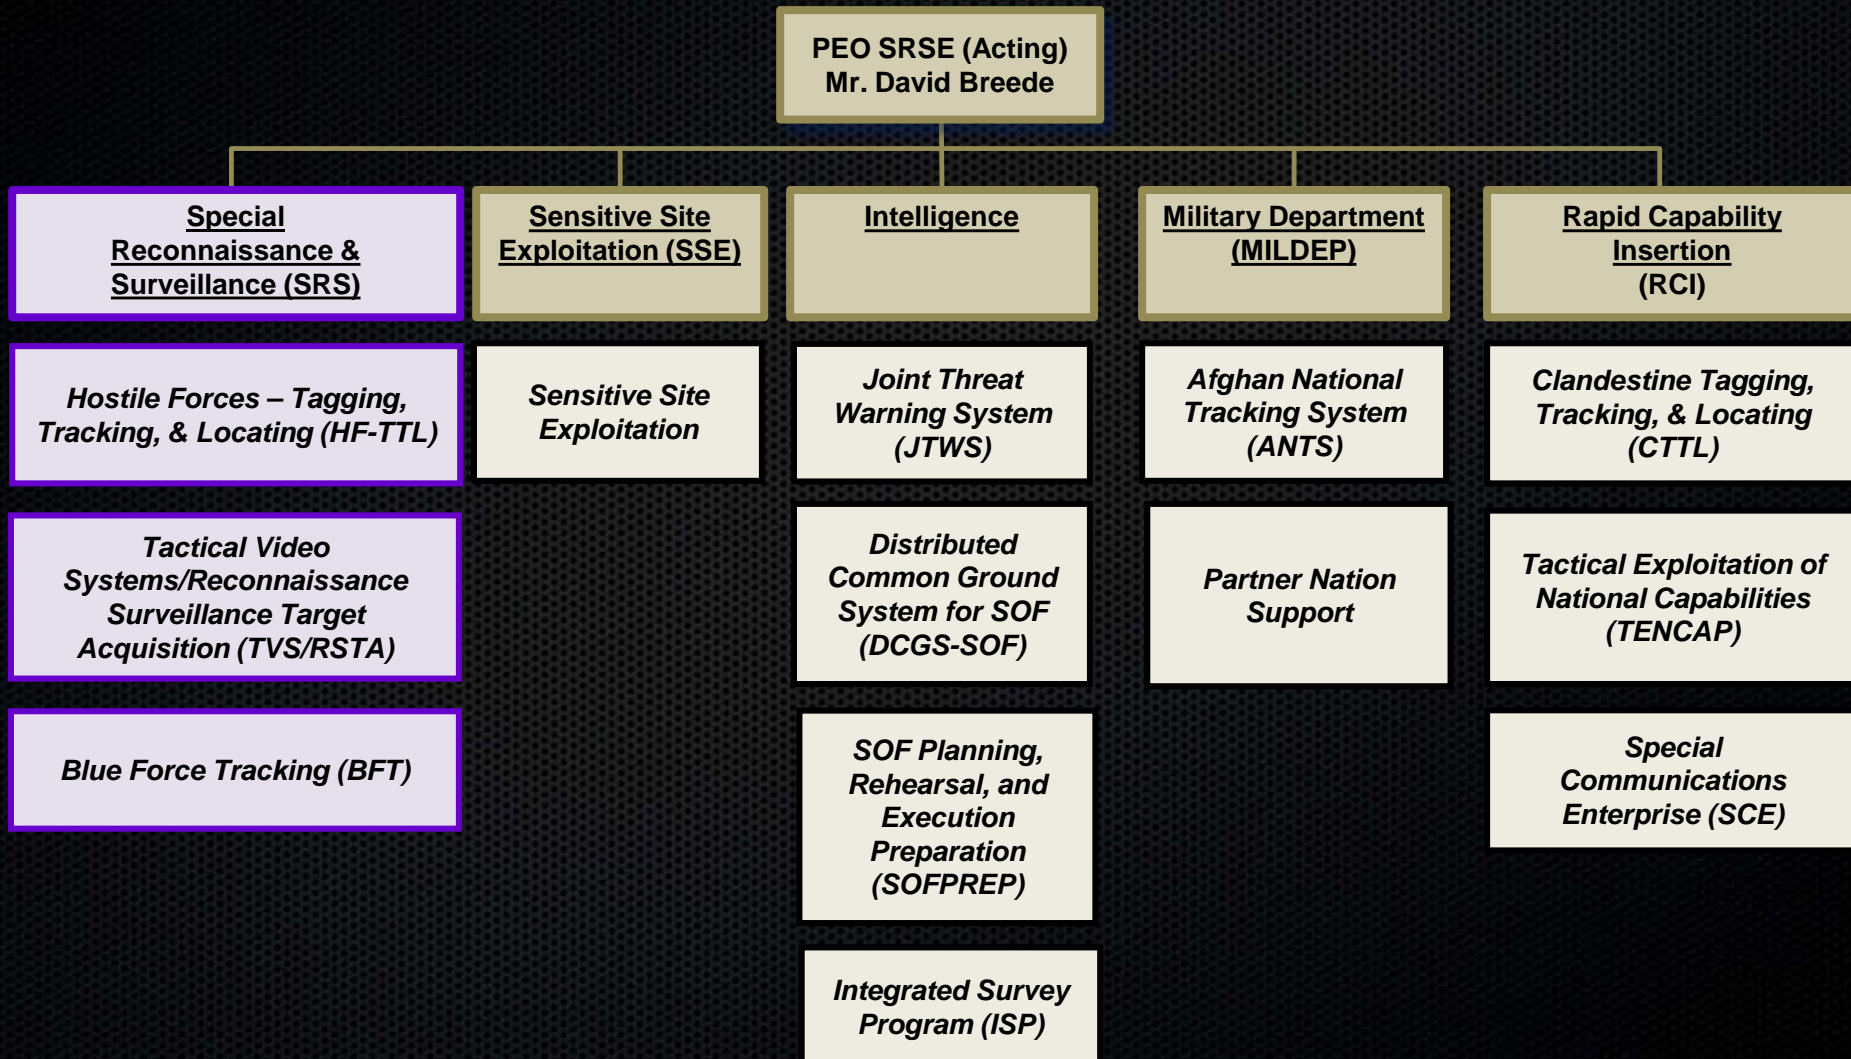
PEO SRSE (Acting)
Mr. David Breede

Special Reconnaissance & Surveillance (SRS)

Hostile Forces – Tagging, Tracking, & Locating (HF-TTL)

Tactical Video Systems/Reconnaissance Surveillance Target Acquisition (TVS/RSTA)

Blue Force Tracking (BFT)

Sensitive Site Exploitation (SSE)

Sensitive Site Exploitation

Intelligence

Joint Threat Warning System (JTWS)

Distributed Common Ground System for SOF (DCGS-SOF)

SOF Planning, Rehearsal, and Execution Preparation (SOFPREP)

Integrated Survey Program (ISP)

Military Department (MILDEP)

Afghan National Tracking System (ANTS)

Partner Nation Support

Rapid Capability Insertion (RCI)

Clandestine Tagging, Tracking, & Locating (CTTL)

Tactical Exploitation of National Capabilities (TENCAP)

Special Communications Enterprise (SCE)